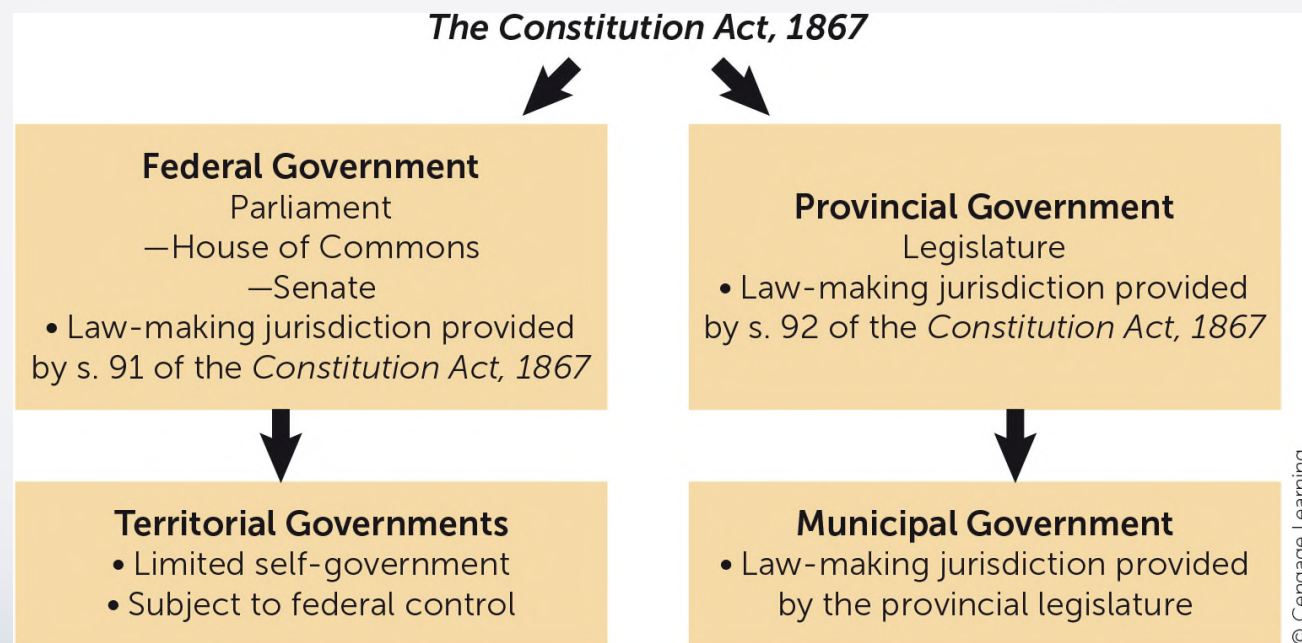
The Constitution Act, 1867

Federal Government
Parliament
—House of Commons
—Senate
• Law-making jurisdiction provided by s. 91 of the Constitution Act, 1867

Provincial Government
Legislature
• Law-making jurisdiction provided by s. 92 of the Constitution Act, 1867

Territorial Governments
• Limited self-government
• Subject to federal control

Municipal Government
• Law-making jurisdiction provided by the provincial legislature

© Cengage Learning